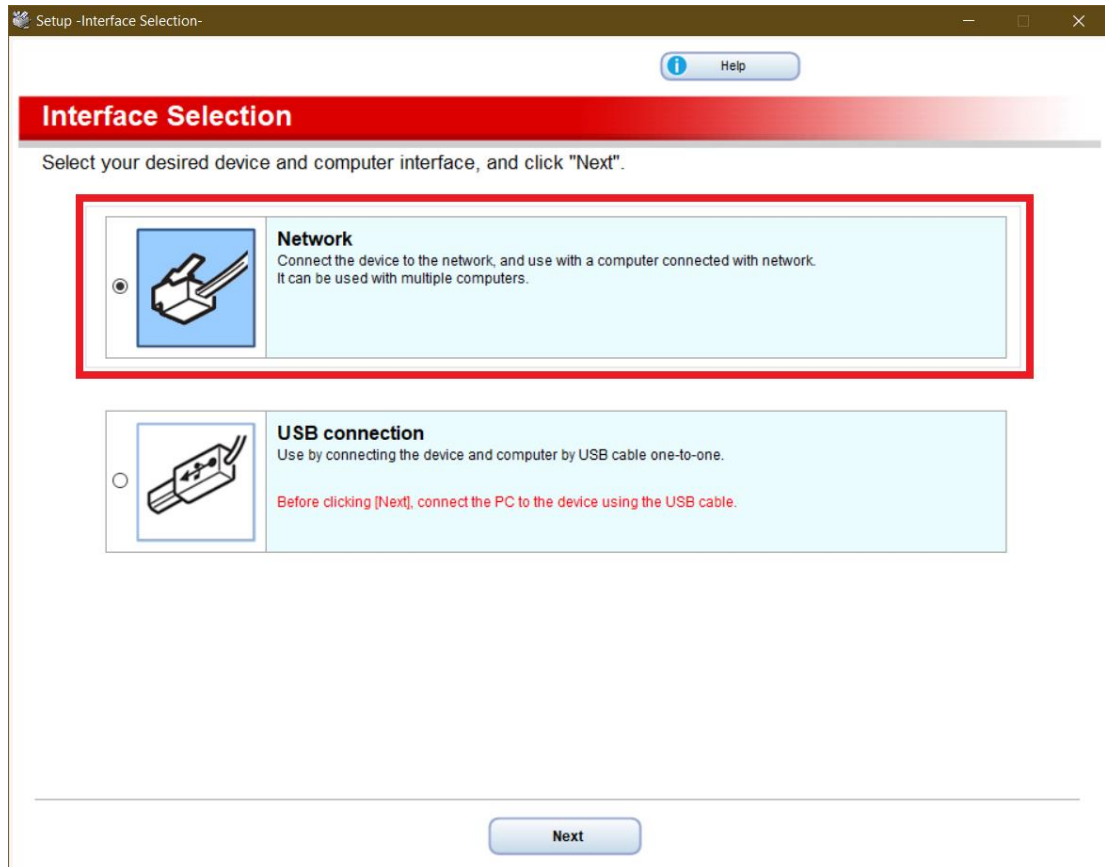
Setup -Interface Selection-

Help

Interface Selection

Select your desired device and computer interface, and click "Next".

Network
Connect the device to the network, and use with a computer connected with network.
It can be used with multiple computers.

USB connection
Use by connecting the device and computer by USB cable one-to-one.

Before clicking [Next], connect the PC to the device using the USB cable.

Next